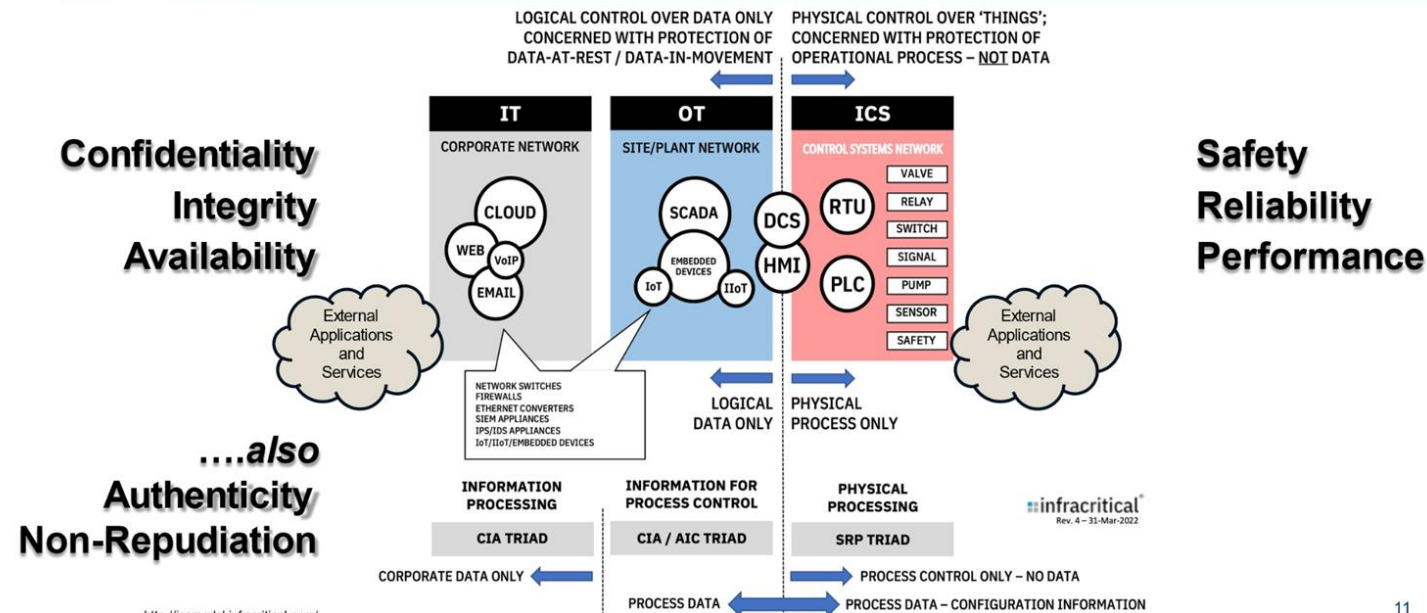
LOGICAL CONTROL OVER DATA ONLY
CONCERNED WITH PROTECTION OF
DATA-AT-REST / DATA-IN-MOVEMENT

PHYSICAL CONTROL OVER 'THINGS';
CONCERNED WITH PROTECTION OF
OPERATIONAL PROCESS – NOT DATA

Confidentiality
Integrity
Availability

IT
CORPORATE NETWORK
CLOUD
WEB
VoIP
EMAIL

OT
SITE/PLANT NETWORK
SCADA
EMBEDDED DEVICES
IoT
IIoT

DCS
HMI

ICS
CONTROL SYSTEMS NETWORK
RTU
PLC
VALVE
RELAY
SWITCH
SIGNAL
PUMP
SENSOR
SAFETY

Safety
Reliability
Performance

External Applications and Services

External Applications and Services

NETWORK SWITCHES
FIREWALLS
ETHERNET CONVERTERS
SIEM APPLIANCES
IPS/IDS APPLIANCES
IoT/IIoT/EMBEDDED DEVICES

LOGICAL DATA ONLY
PHYSICAL PROCESS ONLY

….also
Authenticity
Non-Repudiation

INFORMATION PROCESSING
CIA TRIAD

INFORMATION FOR PROCESS CONTROL
CIA / AIC TRIAD

PHYSICAL PROCESSING
SRP TRIAD

infracritical
Rev. 4 – 31-Mar-2022

CORPORATE DATA ONLY
PROCESS CONTROL ONLY – NO DATA
PROCESS DATA
PROCESS DATA – CONFIGURATION INFORMATION

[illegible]

11